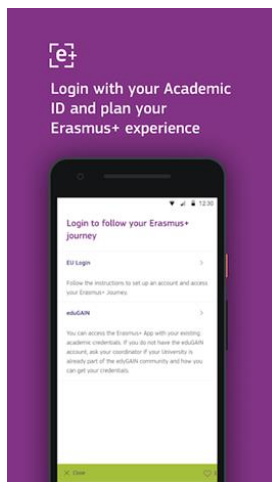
[e+

Login with your Academic ID and plan your Erasmus+ experience

12:30

Login to follow your Erasmus+ journey

EU Login

Follow the instructions to set up an account and access your Erasmus+ Journey.

eduGAIN

You can access the Erasmus+ App with your existing academic credentials. If you do not have the eduGAIN account, ask your coordinator if your University is already part of the eduGAIN community and how you can get your credentials.

Close